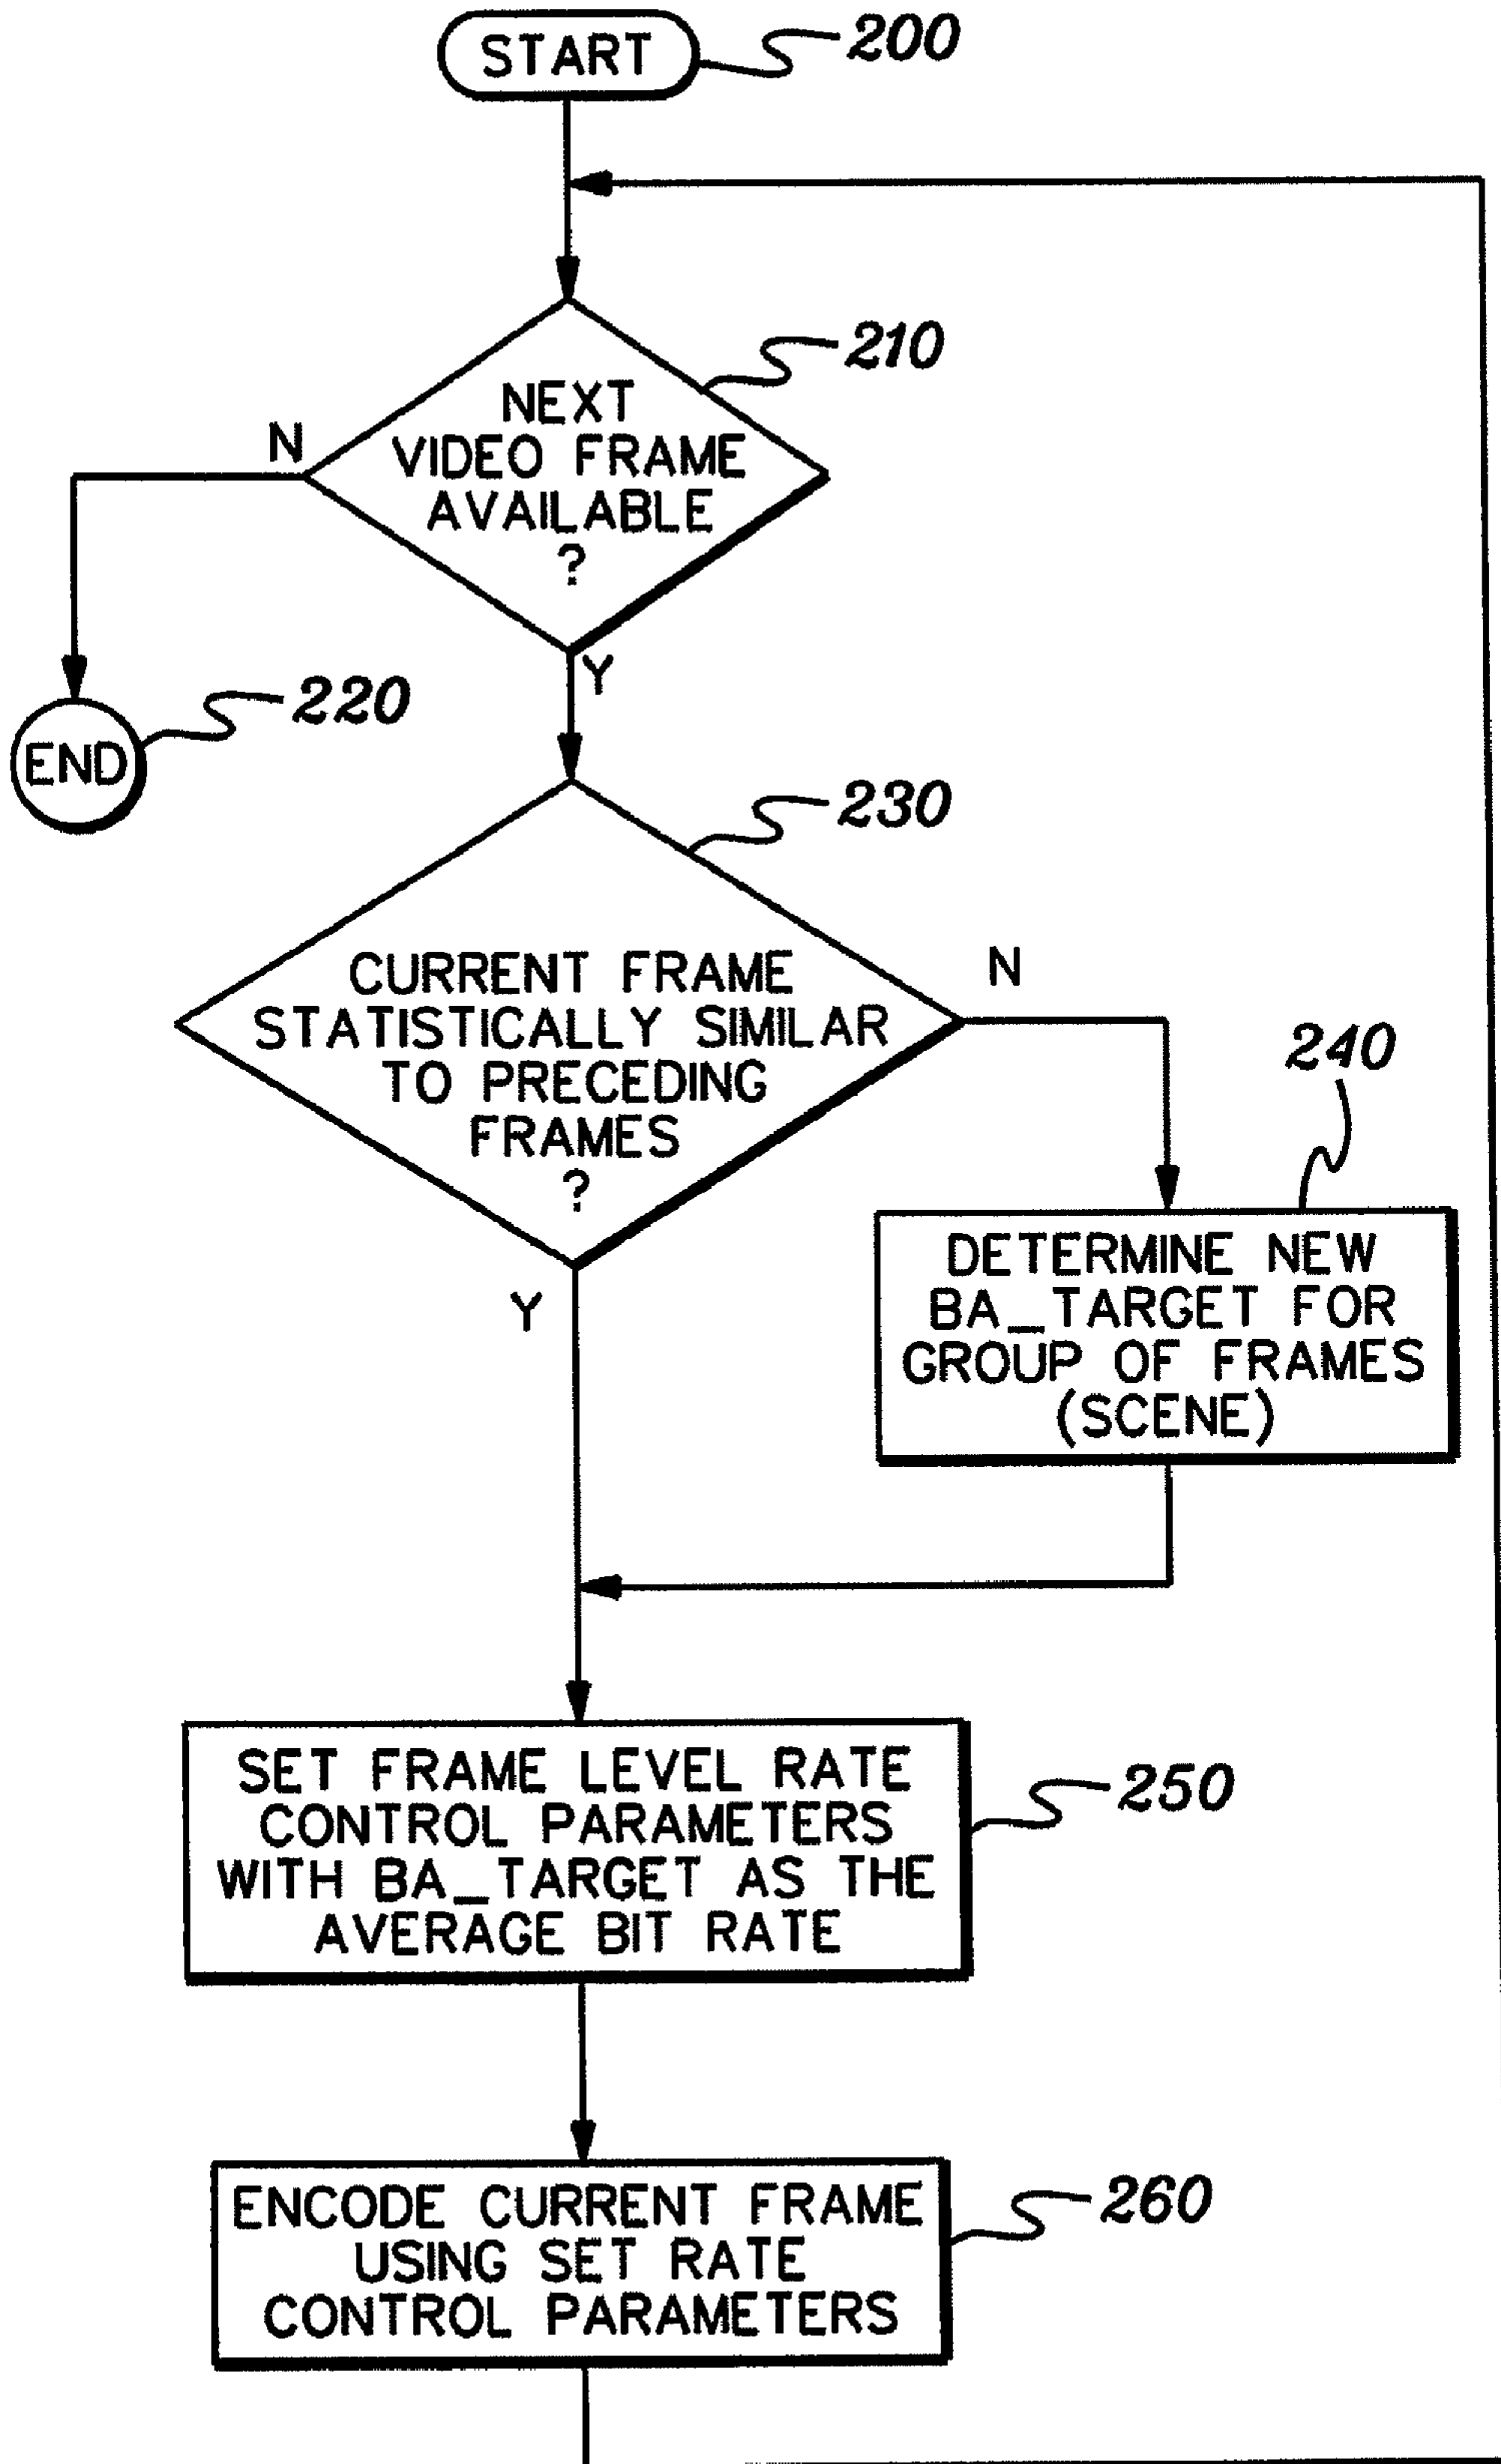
START
200

210
NEXT VIDEO FRAME AVAILABLE ?
N
Y

END
220

230
CURRENT FRAME STATISTICALLY SIMILAR TO PRECEDING FRAMES ?
N
Y

240
DETERMINE NEW BA_TARGET FOR GROUP OF FRAMES (SCENE)

SET FRAME LEVEL RATE CONTROL PARAMETERS WITH BA_TARGET AS THE AVERAGE BIT RATE
250

ENCODE CURRENT FRAME USING SET RATE CONTROL PARAMETERS
260